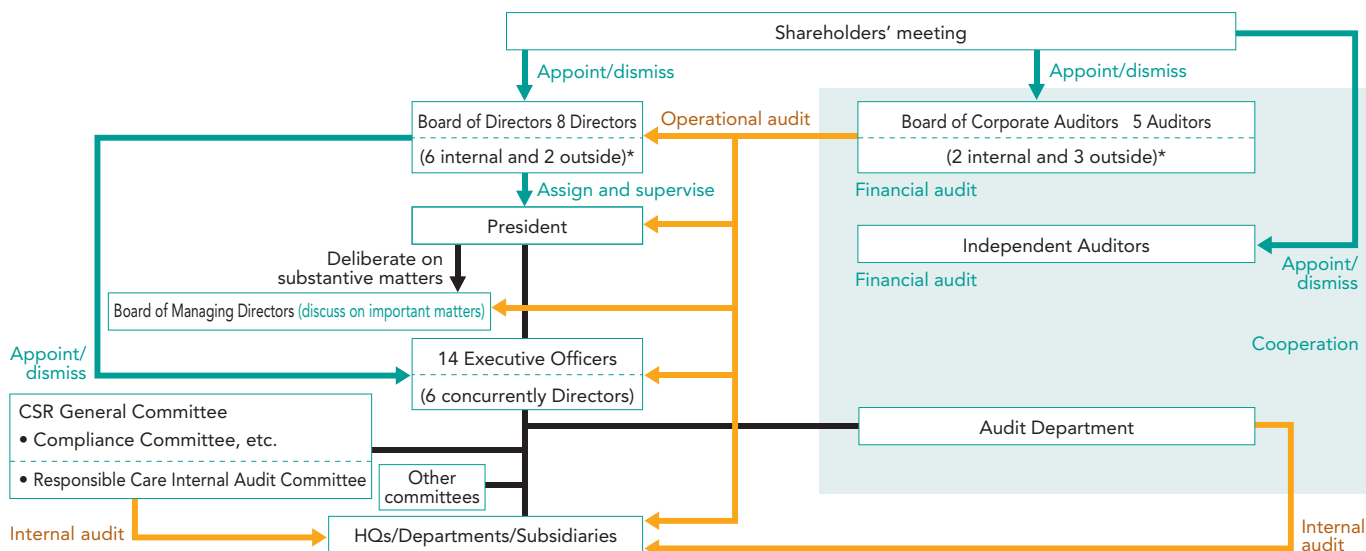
Shareholders' meeting

Appoint/dismiss

Appoint/dismiss

Board of Directors 8 Directors
(6 internal and 2 outside)*

Operational audit

Board of Corporate Auditors 5 Auditors
(2 internal and 3 outside)*

Assign and supervise

Financial audit

President

Independent Auditors

Deliberate on substantive matters

Financial audit

Appoint/dismiss

Board of Managing Directors (discuss on important matters)

Appoint/dismiss

14 Executive Officers
(6 concurrently Directors)

Cooperation

CSR General Committee
• Compliance Committee, etc.
• Responsible Care Internal Audit Committee

Audit Department

Other committees

Internal audit

HQs/Departments/Subsidiaries

Internal audit